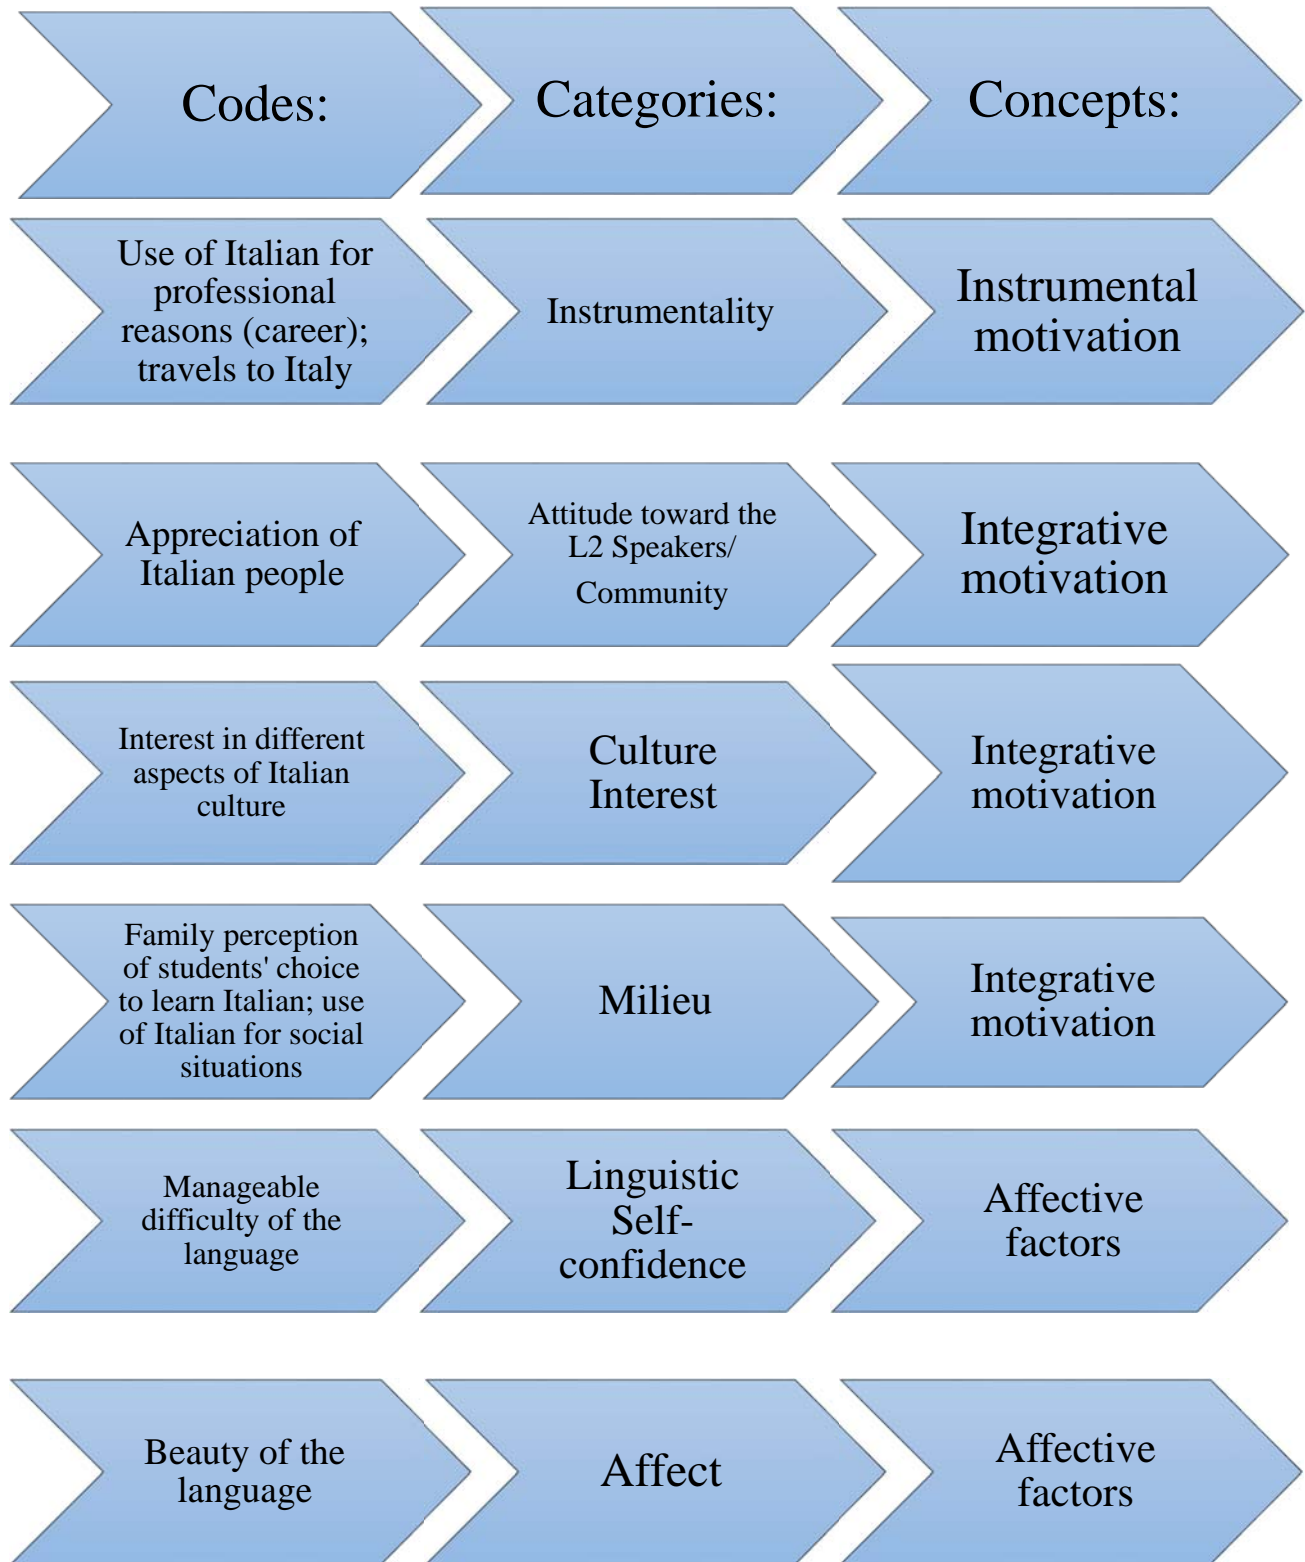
Codes:

Categories:

Concepts:

Use of Italian for professional reasons (career); travels to Italy

Instrumentality

Instrumental motivation

Appreciation of Italian people

Attitude toward the L2 Speakers/ Community

Integrative motivation

Interest in different aspects of Italian culture

Culture Interest

Integrative motivation

Family perception of students' choice to learn Italian; use of Italian for social situations

Milieu

Integrative motivation

Manageable difficulty of the language

Linguistic Self-confidence

Affective factors

Beauty of the language

Affect

Affective factors